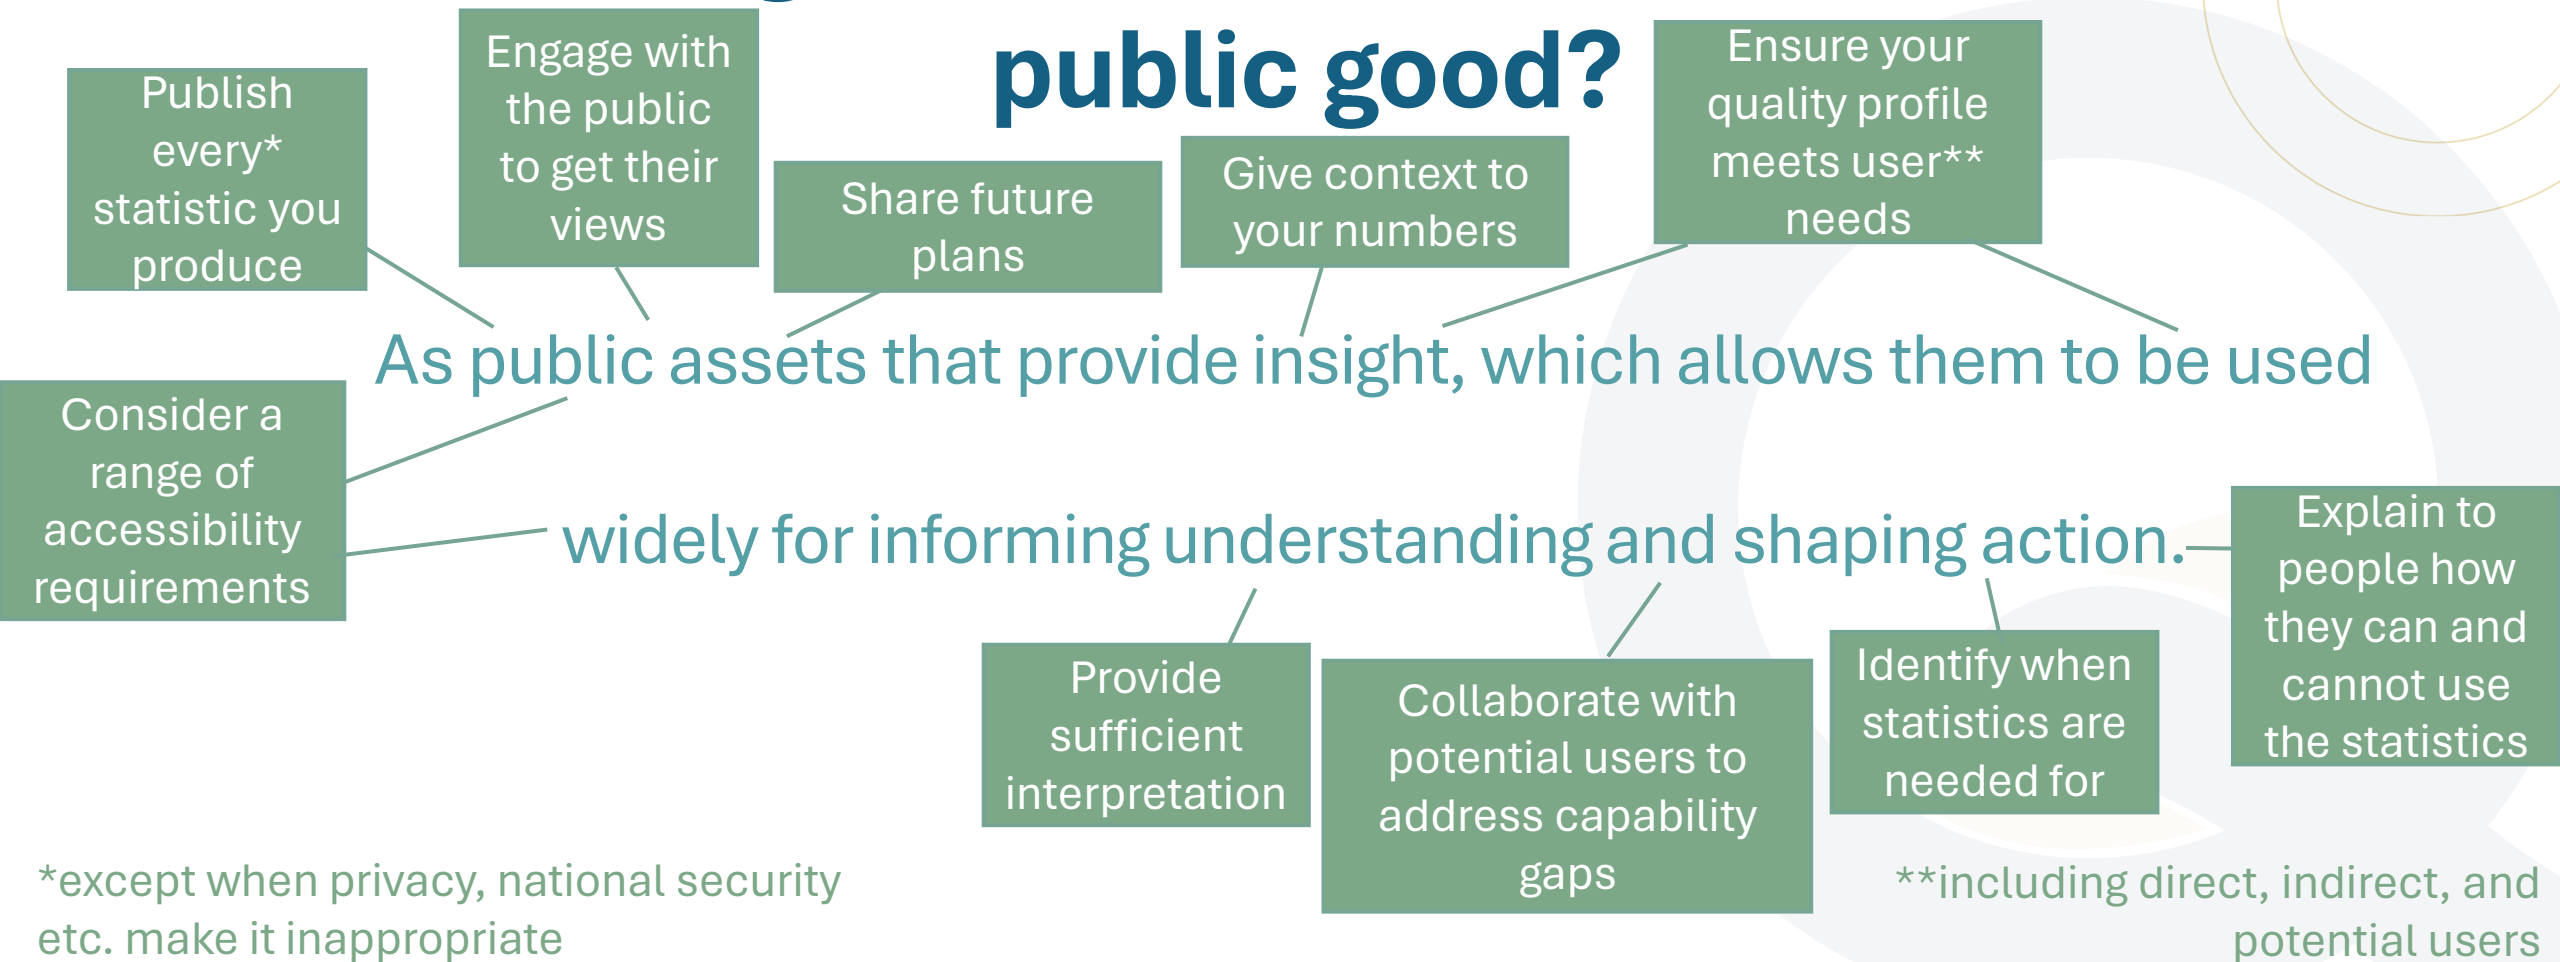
public good?

Publish every* statistic you produce

Engage with the public to get their views

Share future plans

Give context to your numbers

Ensure your quality profile meets user** needs

As public assets that provide insight, which allows them to be used

Consider a range of accessibility requirements

widely for informing understanding and shaping action.

Explain to people how they can and cannot use the statistics

Provide sufficient interpretation

Collaborate with potential users to address capability gaps

Identify when statistics are needed for

*except when privacy, national security etc. make it inappropriate

**including direct, indirect, and potential users